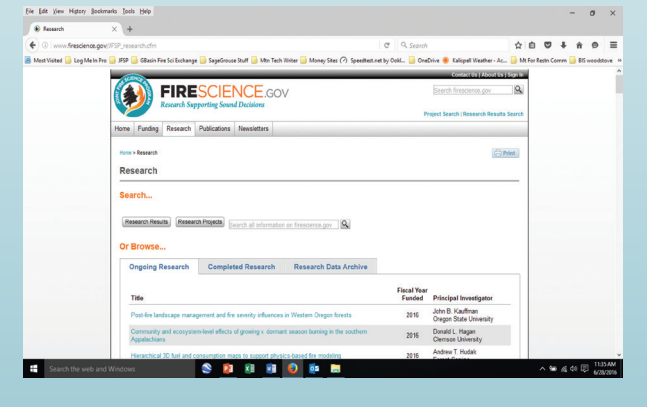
File Edit View History Bookmarks Tools Help

Research

www.firescience.gov/JFSP_research.cfm

Search

Most Visited | Log Me In Pro | JFSP | GBasin Fire Sci Exchange | SageGrouse Stuff | Mtn Tech Writer | Money Sites | Speedtest.net by Ookl... | OneDrive | Kalispell Weather - Ac... | Mt For Restn Comm | BIS woodstove

Contact Us | About Us | Sign In

FIRESCIENCE.GOV
Research Supporting Sound Decisions

Search firescience.gov

Project Search | Research Results Search

Home | Funding | Research | Publications | Newsletters

Home » Research

Print

Research

Search...

Research Results | Research Projects | Search all information on firescience.gov

Or Browse...

Ongoing Research | Completed Research | Research Data Archive

| Title | Fiscal Year Funded | Principal Investigator |
|---|---|---|
| Post-fire landscape management and fire severity influences in Western Oregon forests | 2016 | John B. Kauffman Oregon State University |
| Community and ecosystem-level effects of growing v. dormant season burning in the southern Appalachians | 2016 | Donald L. Hagan Clemson University |
| Hierarchical 3D fuel and consumption maps to support physics-based fire modeling | 2016 | Andrew T. Hudak |

Search the web and Windows

11:35 AM
6/28/2016